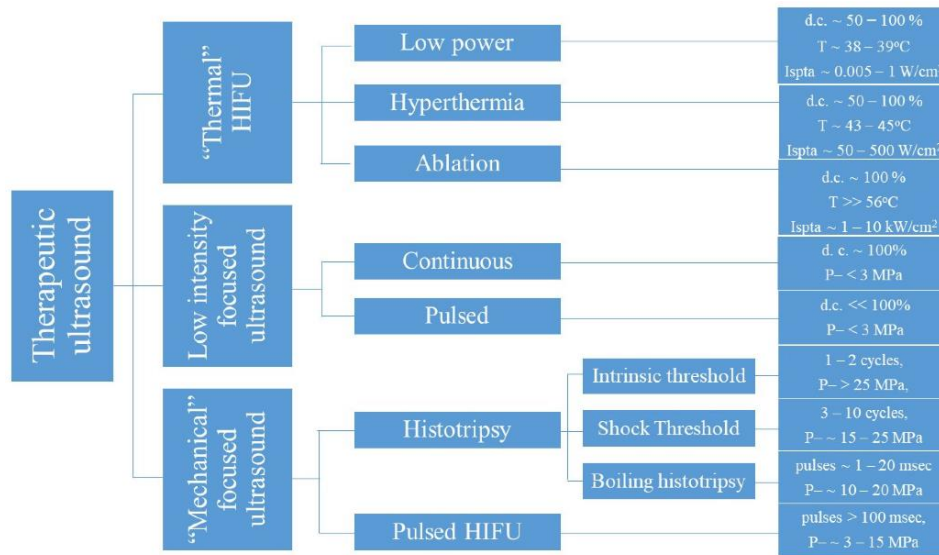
Therapeutic ultrasound

"Thermal" HIFU

Low power

d.c. ~ 50 – 100 %
T ~ 38 – 39°C
Ispta ~ 0.005 – 1 W/cm

Hyperthermia

d.c. ~ 50 – 100 %
T ~ 43 – 45°C
Ispta ~ 50 – 500 W/cm²

Ablation

d.c. ~ 100 %
T >> 56°C
Ispta ~ 1 – 10 kW/cm²

Low intensity focused ultrasound

Continuous

d. c. ~ 100%
P– < 3 MPa

Pulsed

d.c. << 100%
P– < 3 MPa

"Mechanical" focused ultrasound

Histotripsy

Intrinsic threshold

1 – 2 cycles,
P– > 25 MPa,

Shock Threshold

3 – 10 cycles,
P– ~ 15 – 25 MPa

Boiling histotripsy

pulses ~ 1 – 20 msec
P– ~ 10 – 20 MPa

Pulsed HIFU

pulses > 100 msec,
P– ~ 3 – 15 MPa